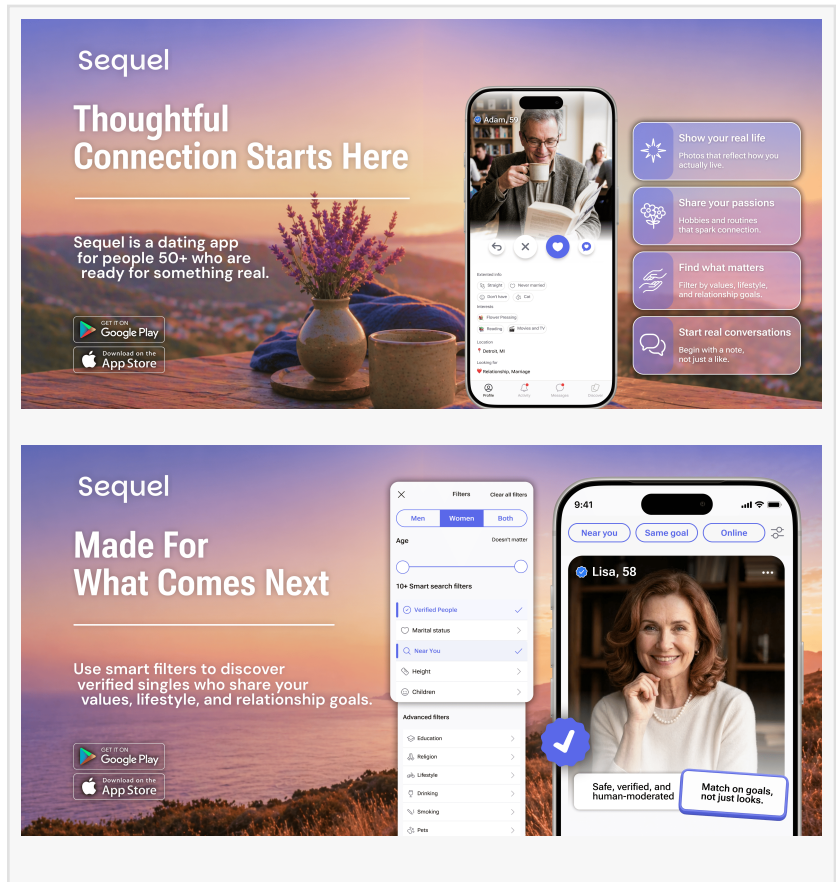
Sequel

Thoughtful Connection Starts Here

Sequel is a dating app for people 50+ who are ready for something real.

GET IT ON Google Play

Download on the App Store

Adam, 59

Extended info
Straight
Never married
Don't have
Car

Interests
Flower Pressing
Reading
Movies and TV

Location
Detroit, MI

Looking for
Relationship, Marriage

Profile
Activity
Messages
Discover

Show your real life
Photos that reflect how you actually live.

Share your passions
Hobbies and routines that spark connection.

Find what matters
Filter by values, lifestyle, and relationship goals.

Start real conversations
Begin with a note, not just a like.

Sequel

Made For What Comes Next

Use smart filters to discover verified singles who share your values, lifestyle, and relationship goals.

GET IT ON Google Play

Download on the App Store

Filters
Clear all filters
Men
Women
Both
Age
Doesn't matter
10+ Smart search filters
Verified People
Marital status
Near You
Height
Children
Advanced filters
Education
Religion
Lifestyle
Drinking
Smoking
Pets

9:41
Near you
Same goal
Online
Lisa, 58

Safe, verified, and human-moderated

Match on goals, not just looks.